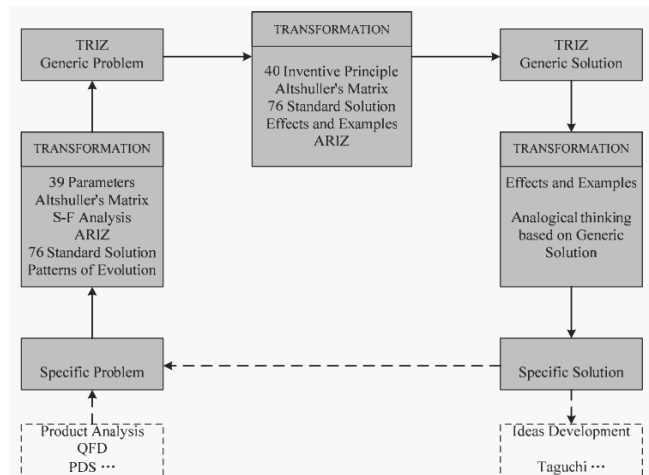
TRIZ
Generic Problem

TRANSFORMATION

40 Inventive Principle
Altshuller's Matrix
76 Standard Solution
Effects and Examples
ARIZ

TRIZ
Generic Solution

TRANSFORMATION

39 Parameters
Altshuller's Matrix
S-F Analysis
ARIZ
76 Standard Solution
Patterns of Evolution

TRANSFORMATION

Effects and Examples

Analogical thinking based on Generic Solution

Specific Problem

Specific Solution

Product Analysis
QFD
PDS ···

Ideas Development

Taguchi ···